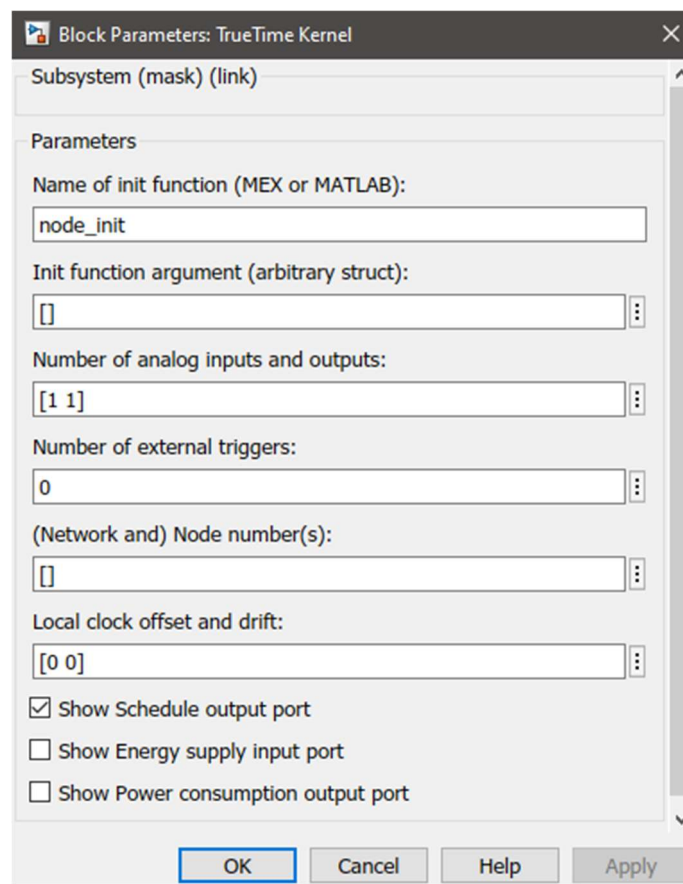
Block Parameters: TrueTime Kernel

Subsystem (mask) (link)

Parameters

Name of init function (MEX or MATLAB):

node_init

Init function argument (arbitrary struct):

[]

Number of analog inputs and outputs:

[1 1]

Number of external triggers:

0

(Network and) Node number(s):

[]

Local clock offset and drift:

[0 0]

☑ Show Schedule output port

☐ Show Energy supply input port

☐ Show Power consumption output port

OK Cancel Help Apply